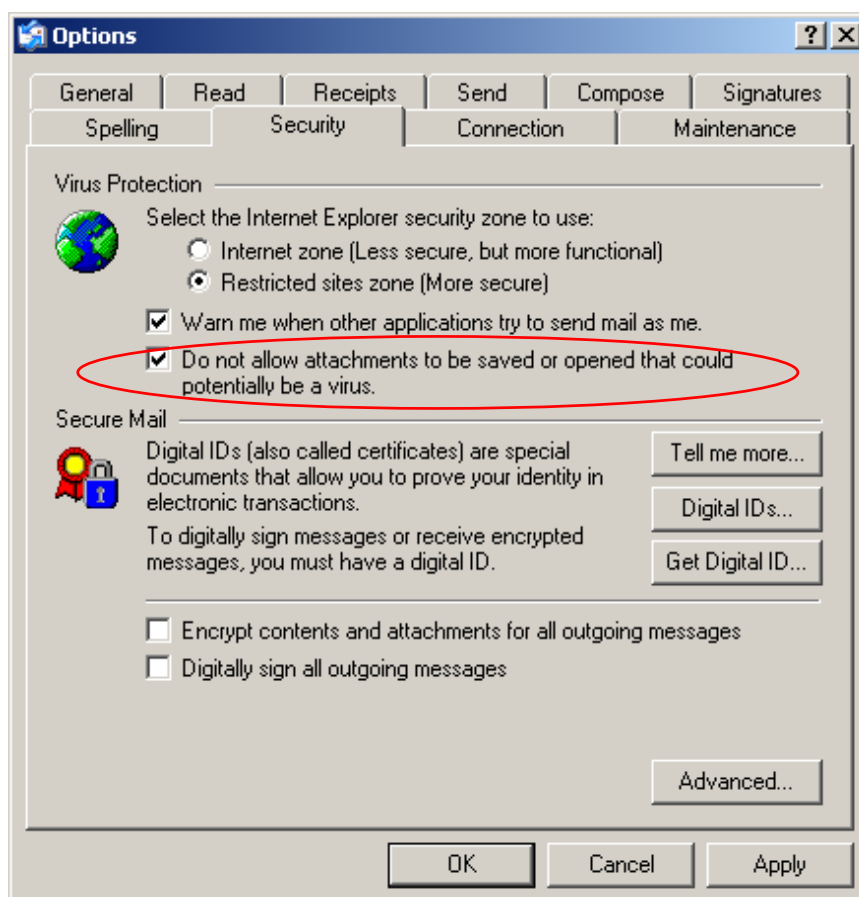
Options

?
X

General
Read
Receipts
Send
Compose
Signatures
Spelling
Security
Connection
Maintenance

Virus Protection

Select the Internet Explorer security zone to use:

Internet zone (Less secure, but more functional)

Restricted sites zone (More secure)

Warn me when other applications try to send mail as me.

Do not allow attachments to be saved or opened that could potentially be a virus.

Secure Mail

Digital IDs (also called certificates) are special documents that allow you to prove your identity in electronic transactions.

Tell me more...

Digital IDs...

To digitally sign messages or receive encrypted messages, you must have a digital ID.

Get Digital ID...

Encrypt contents and attachments for all outgoing messages

Digitally sign all outgoing messages

Advanced...

OK
Cancel
Apply